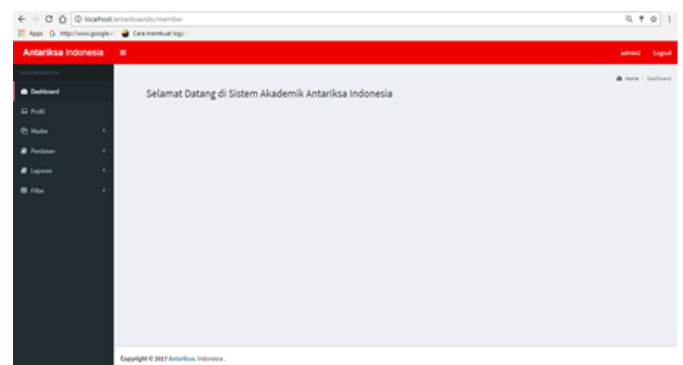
localhost/antariksaindo/member

Apps http://www.google... Cara membuat logo

Antariksa Indonesia

admin2 Logout

MAIN NAVIGATION

Dashboard

Profil

Master

Penilaian

Laporan

Filter

Home > Dashboard

Selamat Datang di Sistem Akademik Antariksa Indonesia

Copyright © 2017 Antariksa. Indonesia.